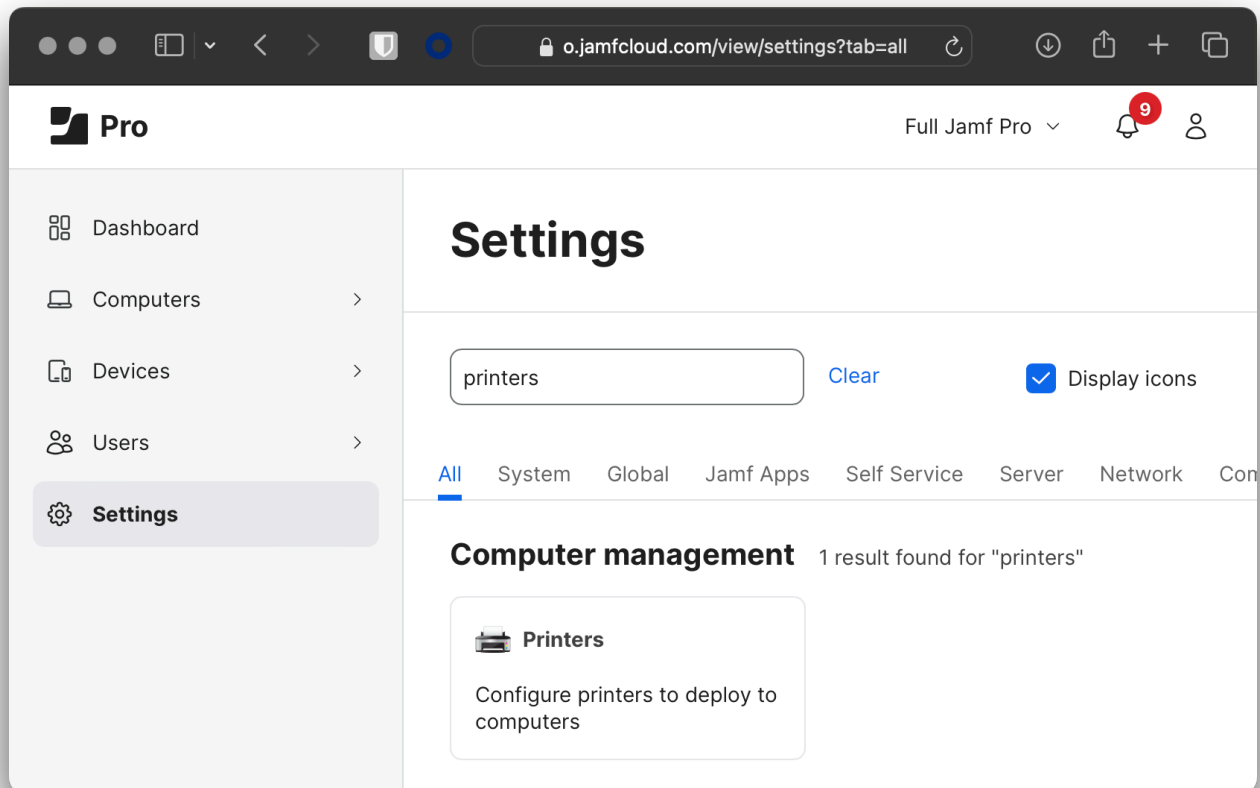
o.jamfcloud.com/view/settings?tab=all

Pro

Full Jamf Pro

9

Dashboard

Computers

Devices

Users

Settings

Settings

printers

Clear

Display icons

All System Global Jamf Apps Self Service Server Network Com

Computer management 1 result found for "printers"

Printers

Configure printers to deploy to computers